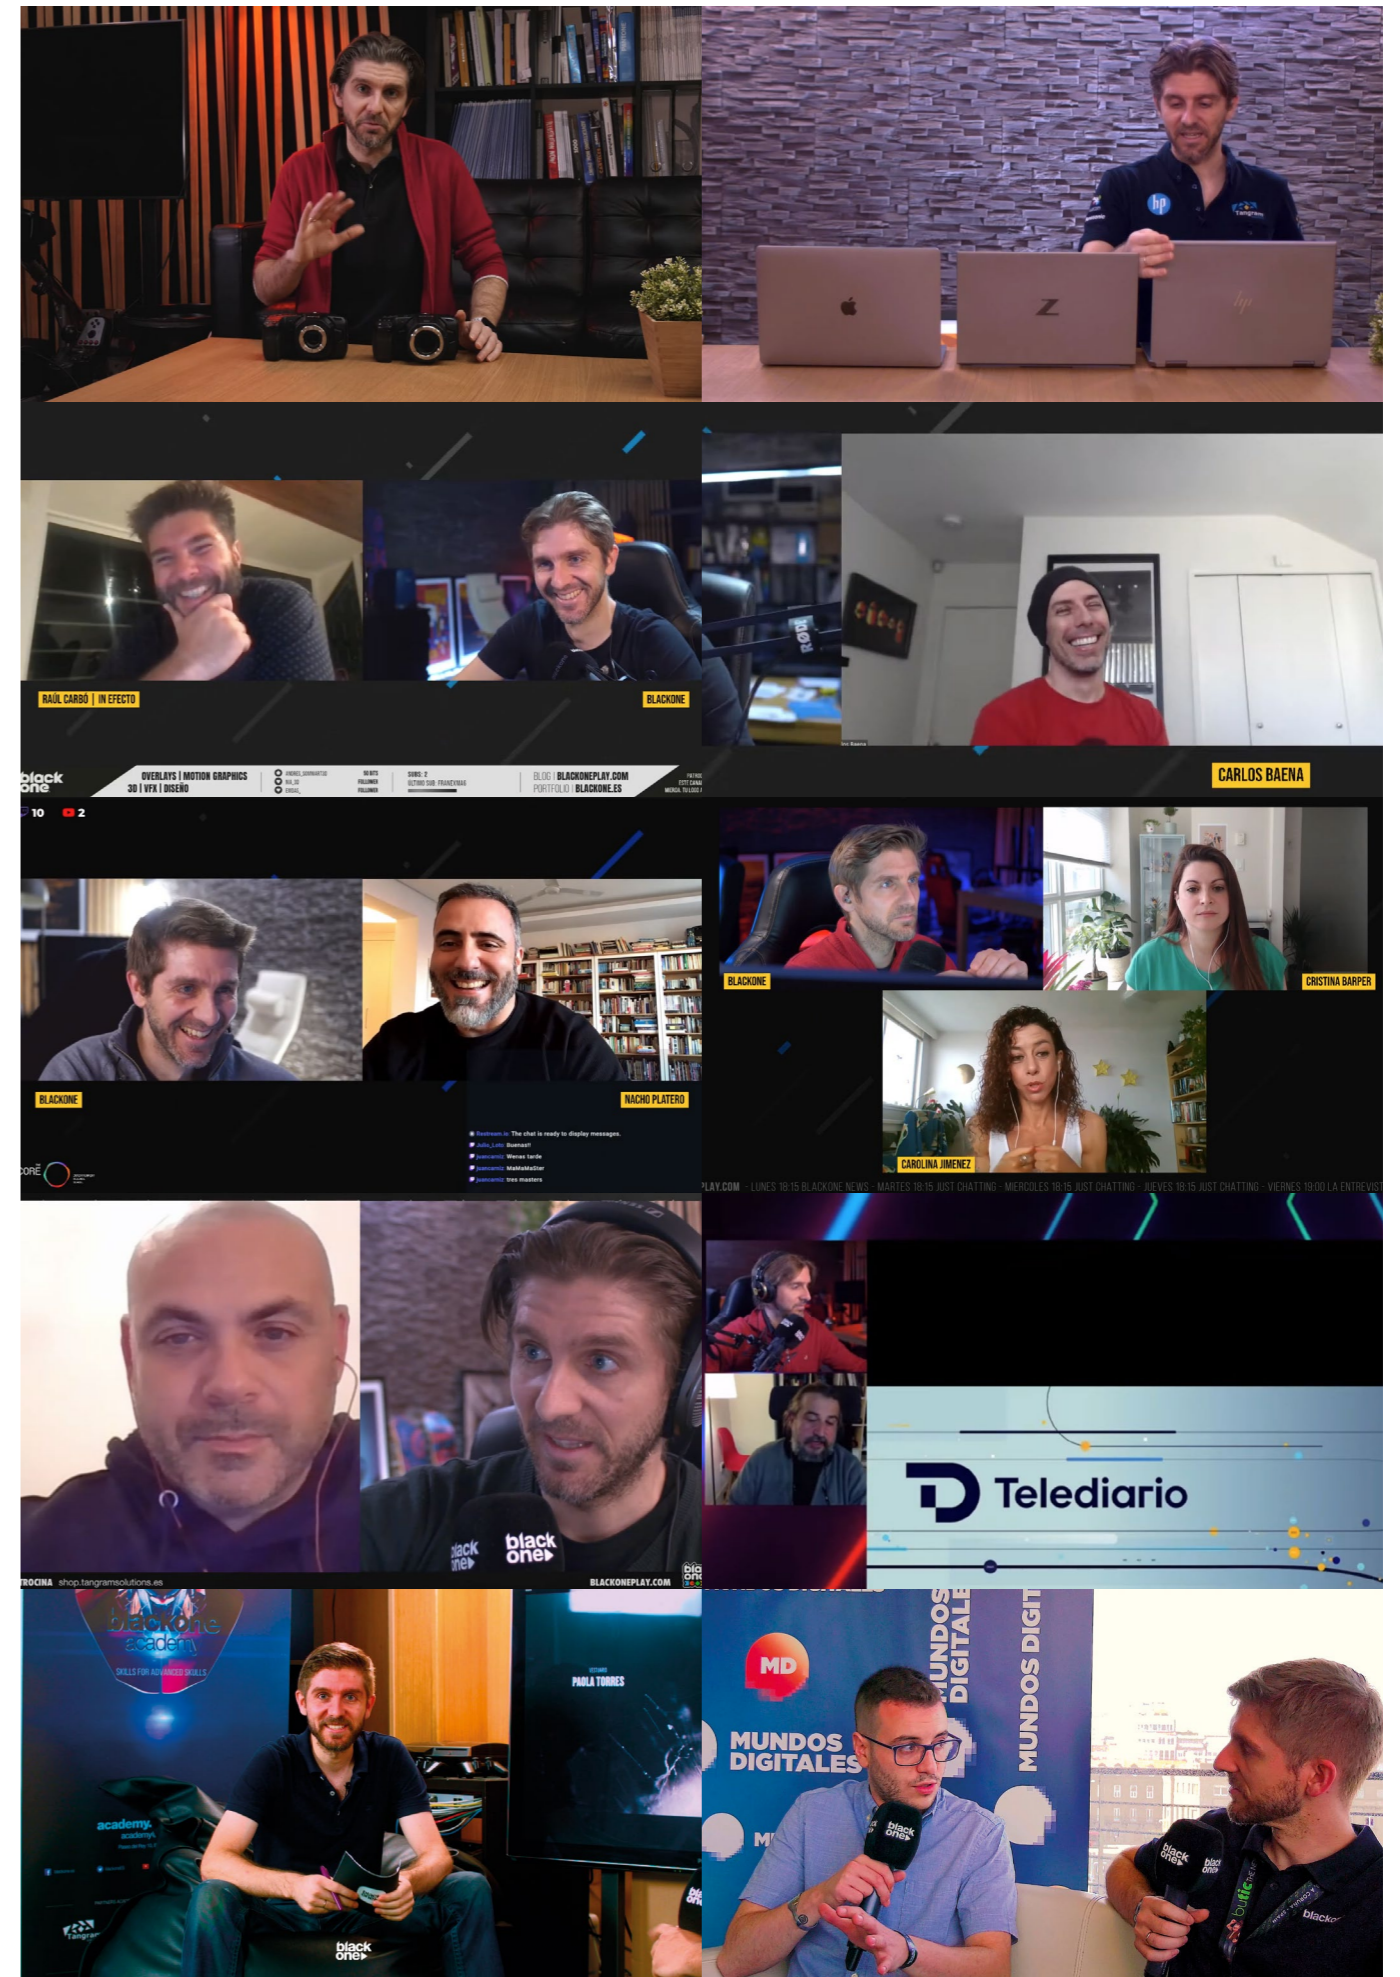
hp

Z

RAÚL CARBÓ | IN EFECTO

BLACKONE

black one

OVERLAYS | MOTION GRAPHICS
3D | VFX | DISEÑO

BLOG | BLACKONEPLAY.COM
PORTFOLIO | BLACKONE.ES

CARLOS BAENA

10 2

BLACKONE

NACHO PLATERO

The chat is ready to display messages.
Buenas!!
Wenas tarde
MaMaMaSter
tres masters

BLACKONE

CRISTINA BARPER

CAROLINA JIMENEZ

PLAY.COM · LUNES 18:15 BLACKONE NEWS · MARTES 18:15 JUST CHATTING · MIERCOLES 18:15 JUST CHATTING · JUEVES 18:15 JUST CHATTING · VIERNES 19:00 LA ENTREVIST

black one

black one

ROCINA shop.tangramsolutions.es

BLACKONEPLAY.COM

Telediario

blackone academy

SKILLS FOR ADVANCED SKILLS

academy

PAOLA TORRES

black one

MD

MUNDOS DIGITALES

MUNDOS DIGITALE

MUNDOS DIGIT

black one

black one